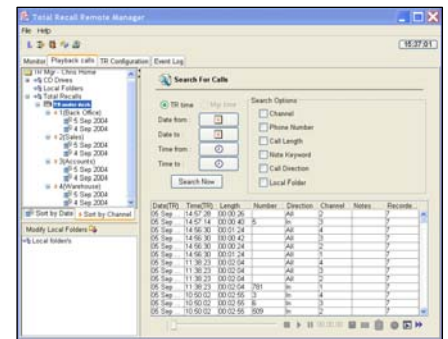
Total Recall Remote Manager

File Help

15:37:01

Monitor | Playback calls | TR Configuration | Event Log

TR Mgr - Chris Home
CD Drives
Local Folders
Total Recalls
TR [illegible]
1(Back Office)
5 Sep 2004
4 Sep 2004
2(Sales)
5 Sep 2004
4 Sep 2004
3(Accounts)
5 Sep 2004
4 Sep 2004
4(Warehouse)
5 Sep 2004
4 Sep 2004

Sort by Date | Sort by Channel

Modify Local Folders

Local folders

Search For Calls

TR time | Mgr time

Date from:
Date to:
Time from:
Time to:

Search Now

Search Options
Channel
Phone Number
Call Length
Note Keyword
Call Direction
Local Folder

| Date(TR) | Time(TR) | Length | Number | Direction | Channel | Notes | Recorde... |
|---|---|---|---|---|---|---|---|
| 05 Sep ... | 14:57:28 | 00:00:26 | | All | 2 | | 7 |
| 05 Sep ... | 14:57:14 | 00:00:40 | 5 | In | 3 | | 7 |
| 05 Sep ... | 14:56:30 | 00:01:24 | | All | 4 | | 7 |
| 05 Sep ... | 14:56:30 | 00:00:42 | | All | 3 | | 7 |
| 05 Sep ... | 14:56:30 | 00:00:24 | | All | 2 | | 7 |
| 05 Sep ... | 14:56:30 | 00:00:24 | | All | 1 | | 7 |
| 05 Sep ... | 11:38:23 | 00:02:04 | | All | 4 | | 7 |
| 05 Sep ... | 11:38:23 | 00:02:04 | | All | 3 | | 7 |
| 05 Sep ... | 11:38:23 | 00:02:04 | | All | 2 | | 7 |
| 05 Sep ... | 11:38:23 | 00:02:04 | 781 | In | 1 | | 7 |
| 05 Sep ... | 10:50:02 | 00:02:55 | 3 | In | 4 | | 7 |
| 05 Sep ... | 10:50:02 | 00:02:55 | 6 | In | 3 | | 7 |
| 05 Sep ... | 10:50:02 | 00:02:55 | 609 | In | 2 | | 7 |